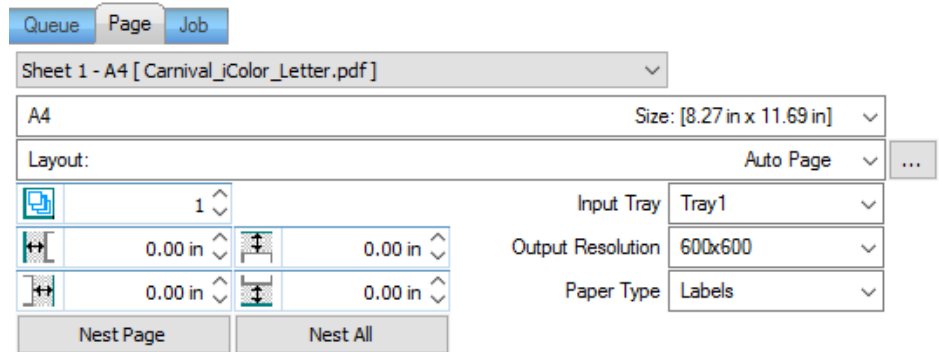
Queue Page Job

Sheet 1 - A4 [ Carnival_iColor_Letter.pdf ]

A4 Size: [8.27 in x 11.69 in]

Layout: Auto Page ...

1

0.00 in 0.00 in

0.00 in 0.00 in

Input Tray Tray1

Output Resolution 600x600

Paper Type Labels

Nest Page Nest All